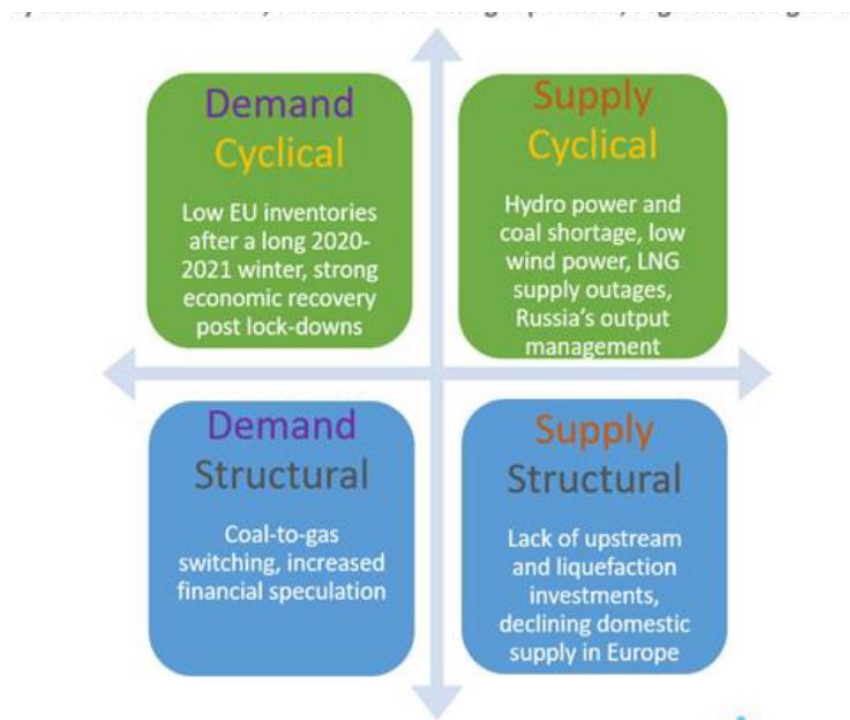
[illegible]

Demand
Cyclical

Low EU inventories after a long 2020-2021 winter, strong economic recovery post lock-downs

Supply
Cyclical

Hydro power and coal shortage, low wind power, LNG supply outages, Russia's output management

Demand
Structural

Coal-to-gas switching, increased financial speculation

Supply
Structural

Lack of upstream and liquefaction investments, declining domestic supply in Europe